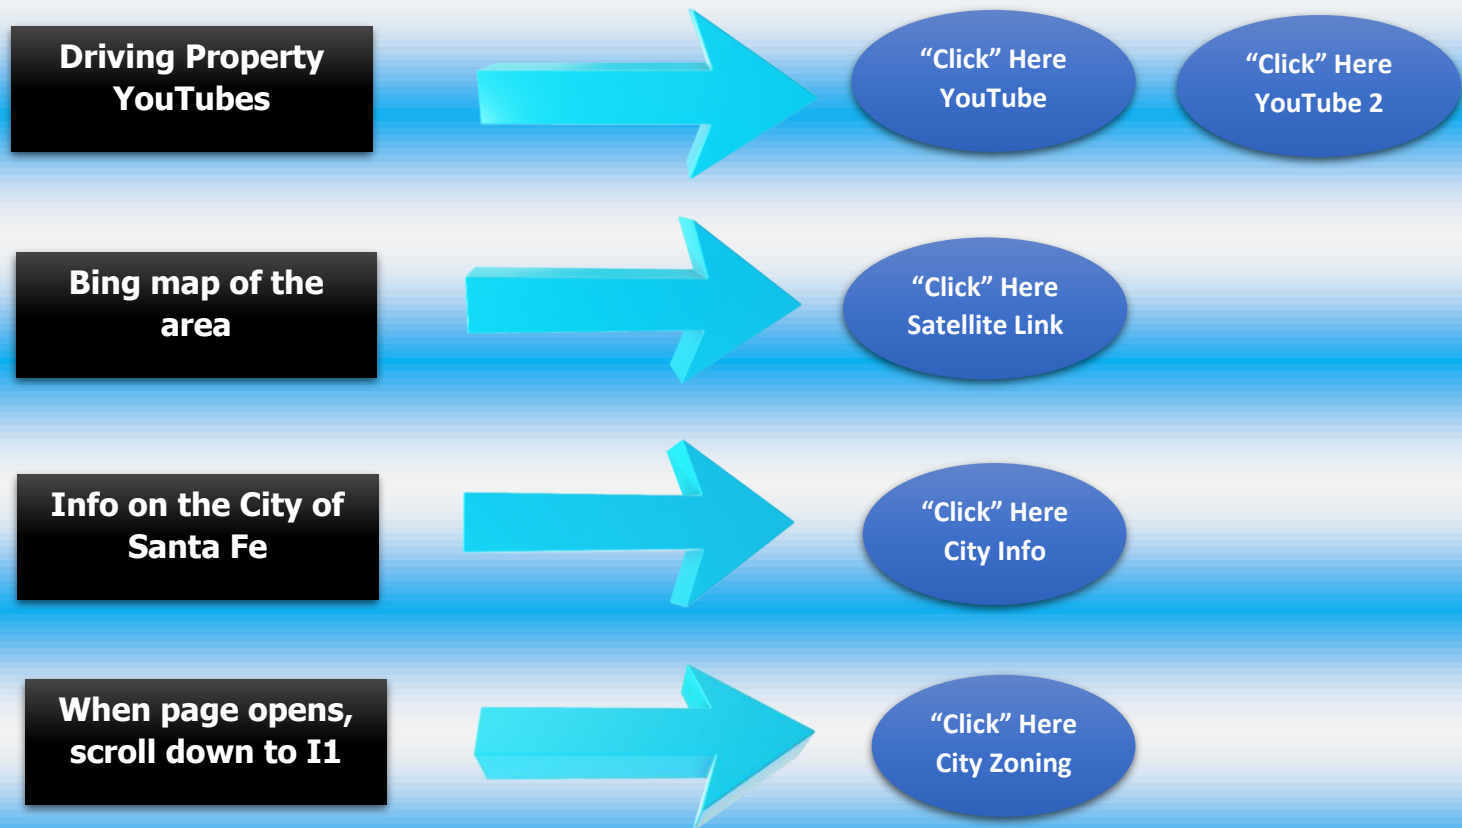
Driving Property YouTubes

“Click” Here YouTube

“Click” Here YouTube 2

Bing map of the area

“Click” Here Satellite Link

Info on the City of Santa Fe

“Click” Here City Info

When page opens, scroll down to I1

“Click” Here City Zoning